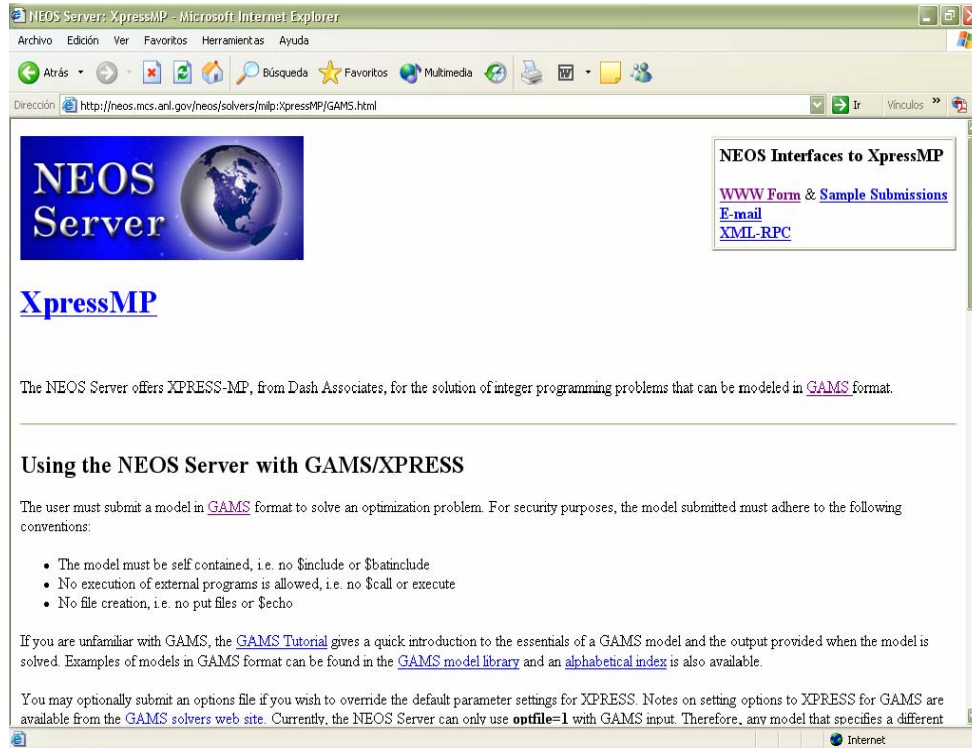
NEOS Server: XpressMP - Microsoft Internet Explorer

Archivo Edición Ver Favoritos Herramientas Ayuda

Atrás Búsqueda Favoritos Multimedia

Dirección http://neos.mcs.anl.gov/neos/solvers/milp:XpressMP/GAMS.html Ir Vínculos »

NEOS Server

NEOS Interfaces to XpressMP

WWW Form & Sample Submissions
E-mail
XML-RPC

XpressMP

The NEOS Server offers XPRESS-MP, from Dash Associates, for the solution of integer programming problems that can be modeled in GAMS format.

Using the NEOS Server with GAMS/XPRESS

The user must submit a model in GAMS format to solve an optimization problem. For security purposes, the model submitted must adhere to the following conventions:

- The model must be self contained, i.e. no $include or $batinclude
- No execution of external programs is allowed, i.e. no $call or execute
- No file creation, i.e. no put files or $echo

If you are unfamiliar with GAMS, the GAMS Tutorial gives a quick introduction to the essentials of a GAMS model and the output provided when the model is solved. Examples of models in GAMS format can be found in the GAMS model library and an alphabetical index is also available.

You may optionally submit an options file if you wish to override the default parameter settings for XPRESS. Notes on setting options to XPRESS for GAMS are available from the GAMS solvers web site. Currently, the NEOS Server can only use **optfile=1** with GAMS input. Therefore, any model that specifies a different

Internet